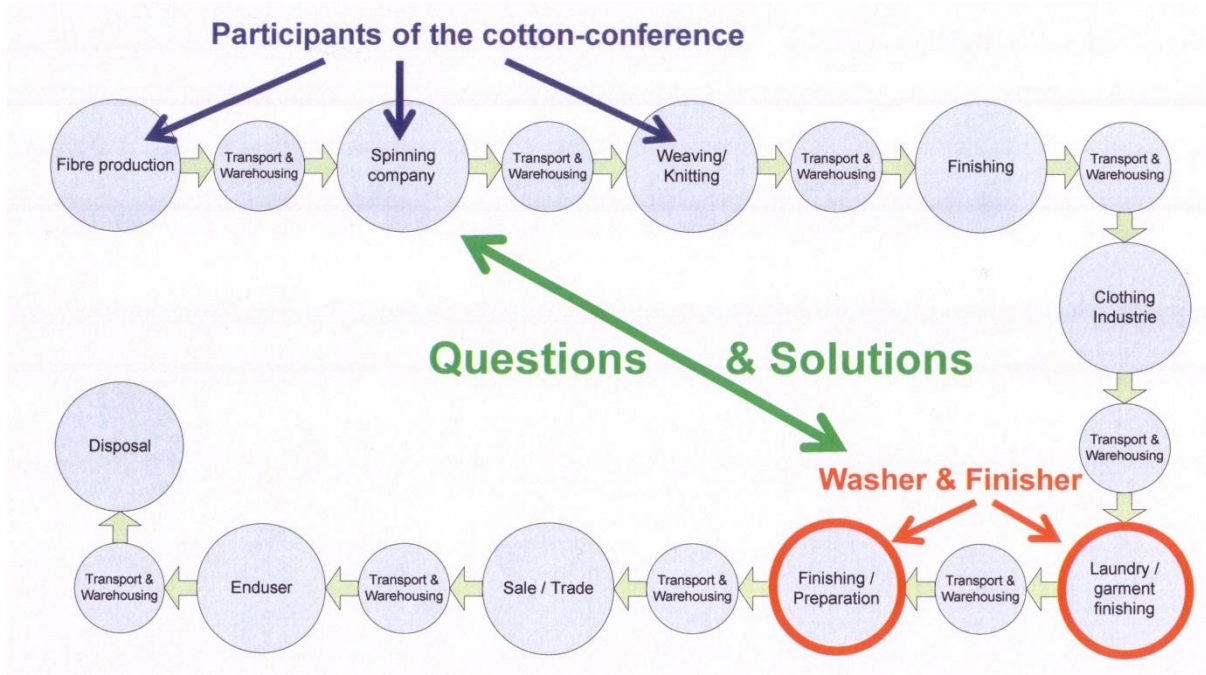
Participants of the cotton-conference

Fibre production

Transport & Warehousing

Spinning company

Transport & Warehousing

Weaving/ Knitting

Transport & Warehousing

Finishing

Transport & Warehousing

Clothing Industrie

Transport & Warehousing

Questions & Solutions

Washer & Finisher

Laundry / garment finishing

Transport & Warehousing

Finishing / Preparation

Transport & Warehousing

Sale / Trade

Transport & Warehousing

Enduser

Transport & Warehousing

Disposal